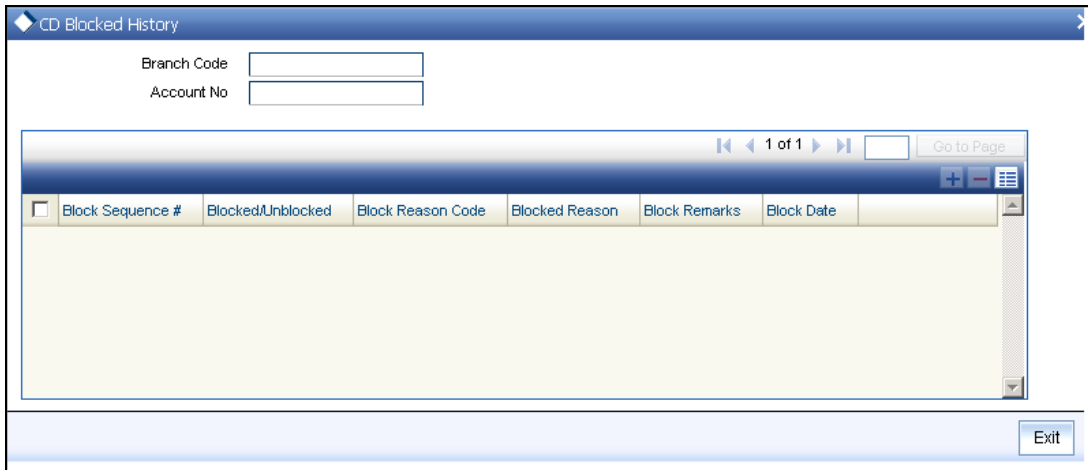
CD Blocked History

Branch Code
Account No

1 of 1 Go to Page

| Block Sequence # | Blocked/Unblocked | Block Reason Code | Blocked Reason | Block Remarks | Block Date |
|---|---|---|---|---|---|

Exit